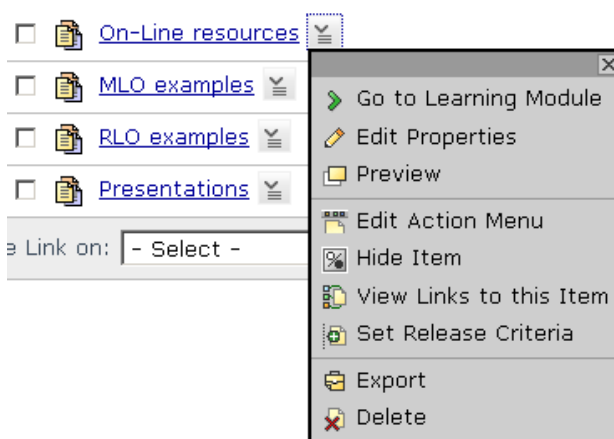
On-Line resources

MLO examples

RLO examples

Presentations

e Link on: - Select -

Go to Learning Module
Edit Properties
Preview
Edit Action Menu
Hide Item
View Links to this Item
Set Release Criteria
Export
Delete